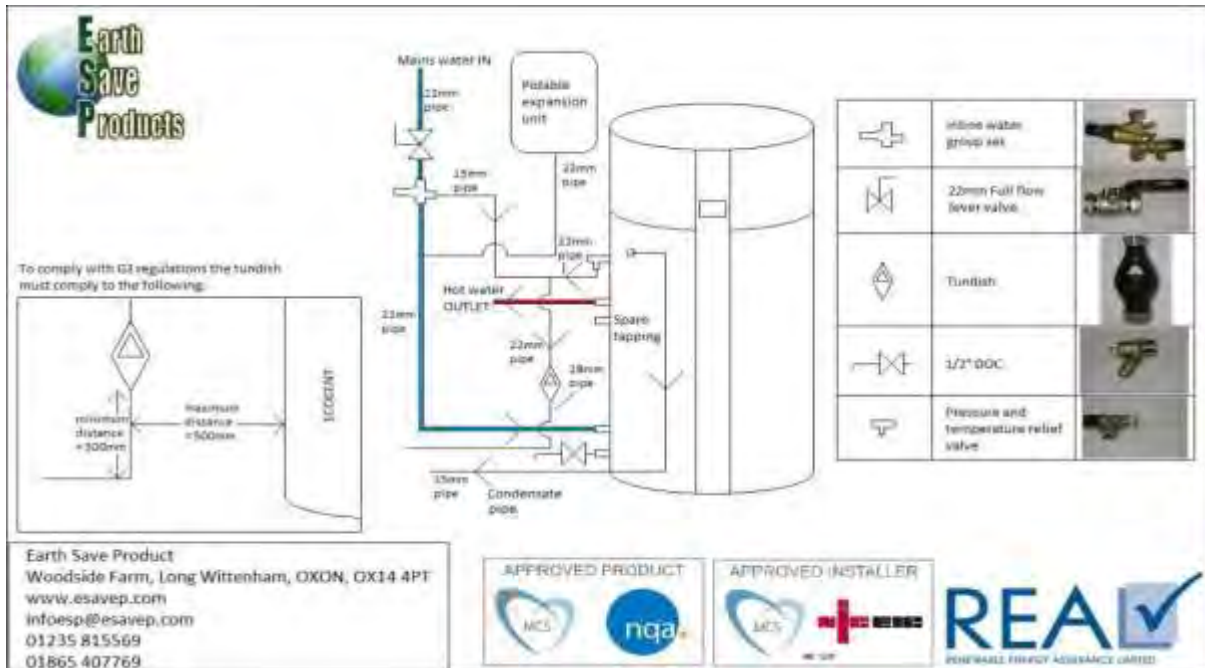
Earth Save Products

Mains water IN

22mm pipe

Potable expansion unit

15mm pipe

22mm pipe

22mm pipe

Hot water OUTLET

Spare tapping

22mm pipe

22mm pipe

28mm pipe

15mm pipe

Condensate pipe

To comply with G3 regulations the tundish must comply to the following:

minimum distance =300mm

maximum distance =500mm

ECODENT

| | Inline water group set | |
|---|---|---|
| | 22mm Full flow lever valve | |
| | Tundish | |
| | 1/2" DOC | |
| | Pressure and temperature relief valve | |

Earth Save Product
Woodside Farm, Long Wittenham, OXON, OX14 4PT
www.esavep.com
infoesp@esavep.com
01235 815569
01865 407769

APPROVED PRODUCT
MCS
nqa

APPROVED INSTALLER
MCS

REA
RENEWABLE ENERGY ASSURANCE LIMITED